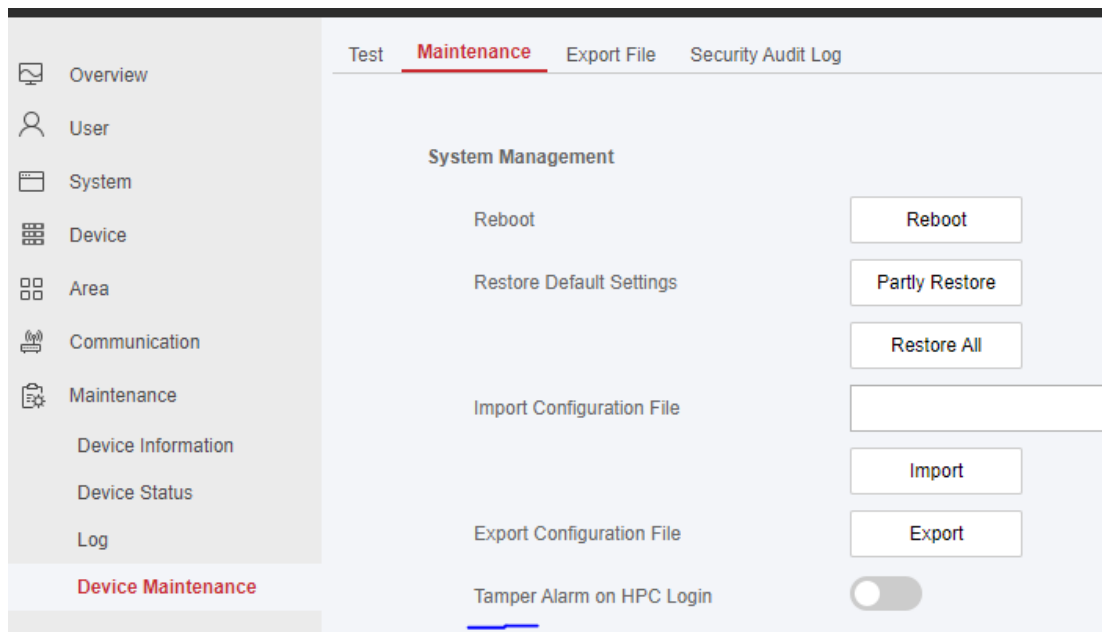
Overview
User
System
Device
Area
Communication
Maintenance
Device Information
Device Status
Log
Device Maintenance

Test
Maintenance
Export File
Security Audit Log

System Management

Reboot
Reboot

Restore Default Settings
Partly Restore
Restore All

Import Configuration File
Import

Export Configuration File
Export

Tamper Alarm on HPC Login